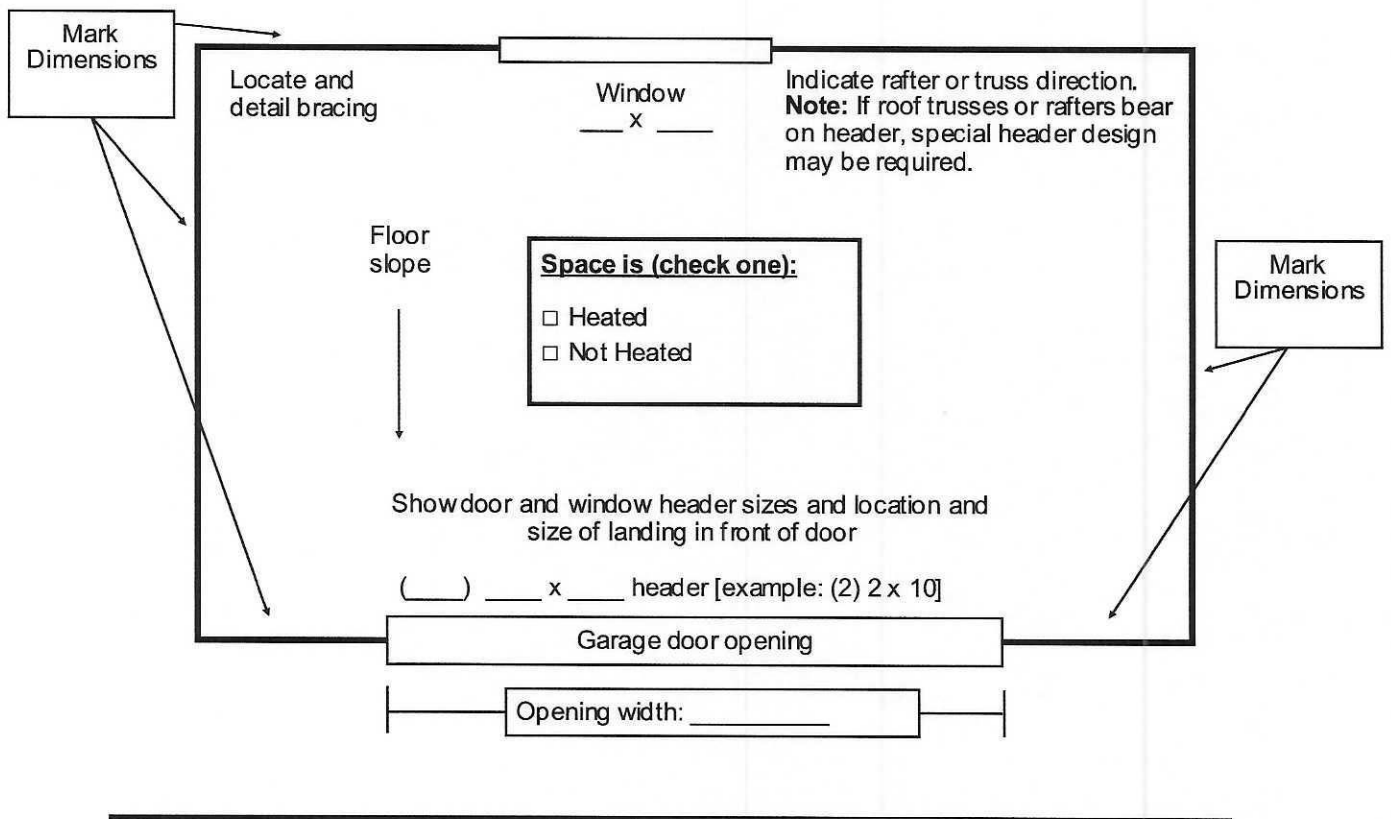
Mark Dimensions

Locate and detail bracing

Window
___ x ___

Indicate rafter or truss direction.
**Note:** If roof trusses or rafters bear on header, special header design may be required.

Floor slope

**Space is (check one):**

□ Heated
□ Not Heated

Mark Dimensions

Show door and window header sizes and location and size of landing in front of door

(___) ___ x ___ header [example: (2) 2 x 10]

Garage door opening

Opening width: _________